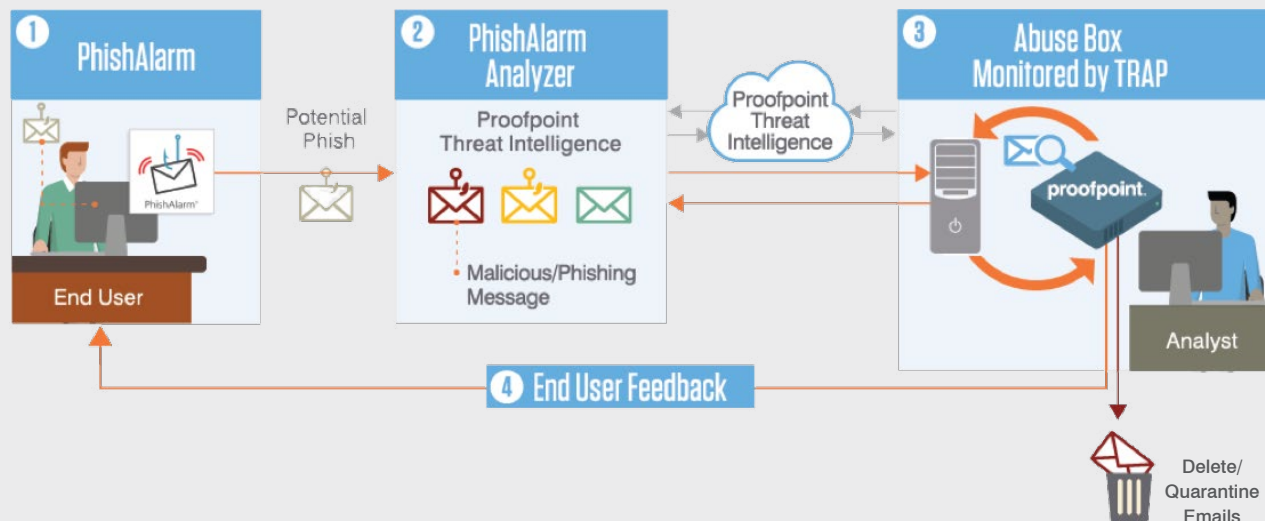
1 PhishAlarm

PhishAlarm

End User

Potential Phish

2 PhishAlarm Analyzer

Proofpoint Threat Intelligence

Malicious/Phishing Message

Proofpoint Threat Intelligence

3 Abuse Box Monitored by TRAP

proofpoint.

Analyst

4 End User Feedback

Delete/ Quarantine Emails